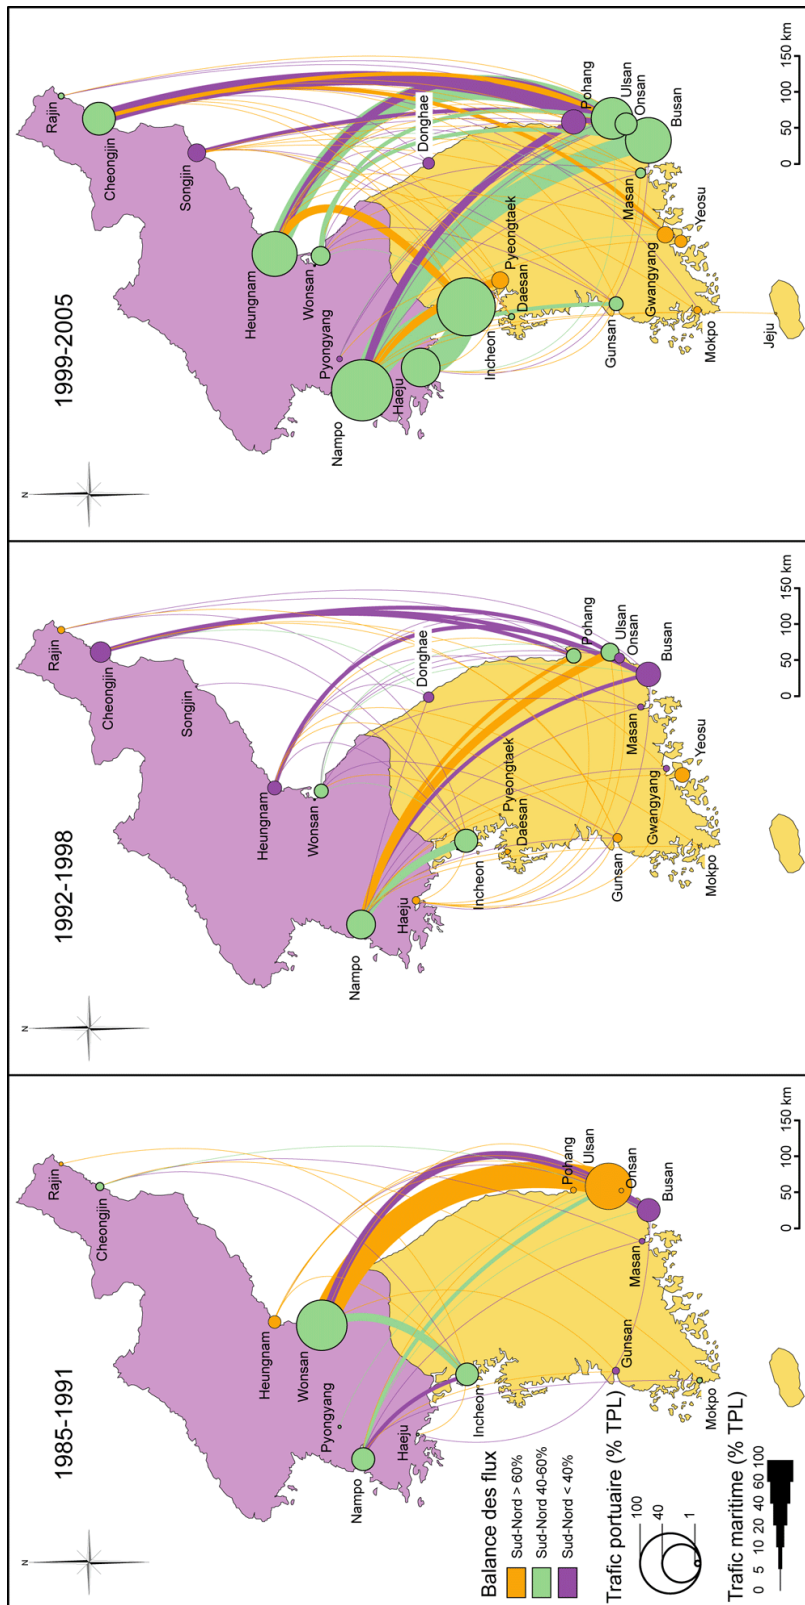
1985-1991

N

Rajin
Cheongjin
Heungnam
Wonsan
Pyongyang
Nampo
Haeju
Incheon
Gunsan
Mokpo
Masan
Busan
Onsan
Ulsan
Pohang

0 50 100 150 km

Balance des flux
Sud-Nord > 60%
Sud-Nord 40-60%
Sud-Nord < 40%

Trafic portuaire (% TPL)
100
40
1

Trafic maritime (% TPL)
0 5 10 20 40 60 100

1992-1998

N

Rajin
Cheongjin
Songjin
Heungnam
Wonsan
Nampo
Haeju
Incheon
Daesan
Pyeongtaek
Donghae
Pohang
Ulsan
Onsan
Busan
Masan
Yeosu
Gwangyang
Gunsan
Mokpo

0 50 100 150 km

1999-2005

N

Rajin
Cheongjin
Songjin
Heungnam
Wonsan
Pyongyang
Nampo
Haeju
Incheon
Daesan
Pyeongtaek
Donghae
Pohang
Ulsan
Onsan
Busan
Masan
Yeosu
Gwangyang
Gunsan
Mokpo
Jeju

0 50 100 150 km